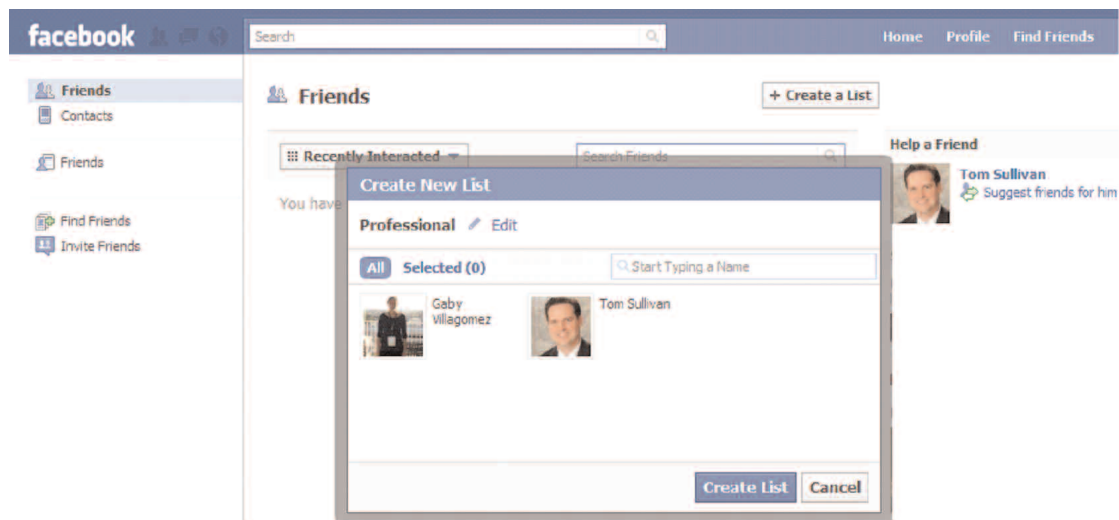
facebook

Search

Home Profile Find Friends

Friends
Contacts

Friends

Find Friends
Invite Friends

Friends

+ Create a List

Recently Interacted

Search Friends

You have

Help a Friend

Tom Sullivan
Suggest friends for him

Create New List

Professional Edit

All Selected (0)

Start Typing a Name

Gaby Villagomez

Tom Sullivan

Create List Cancel